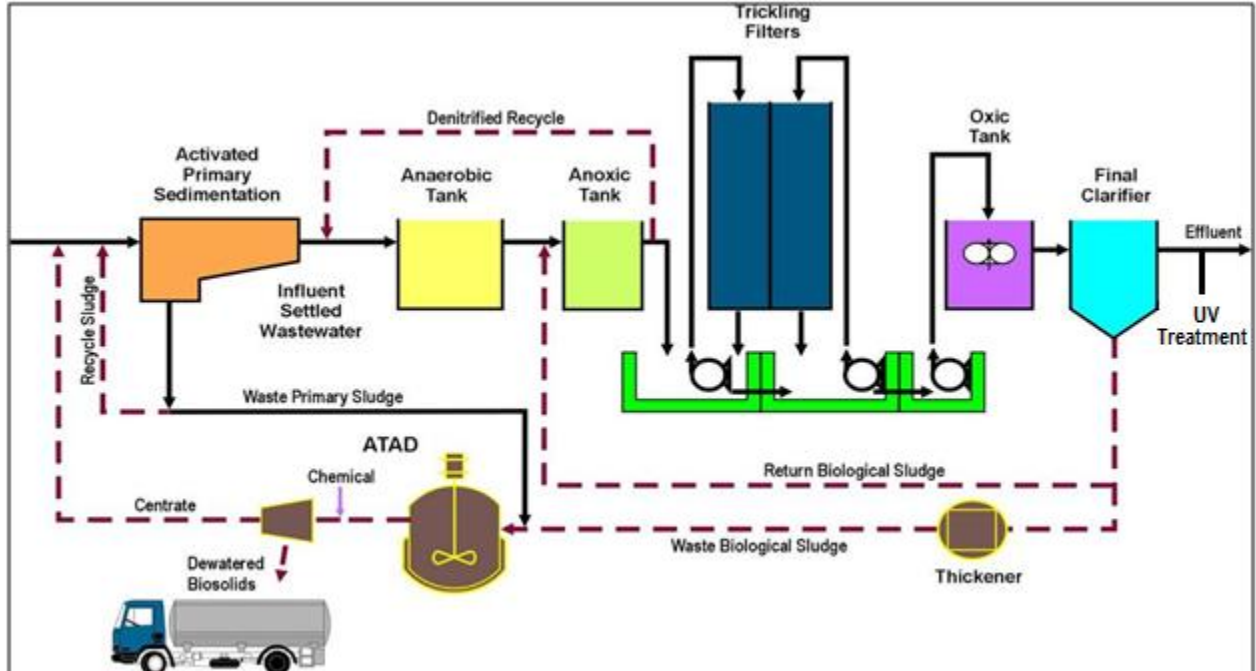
Trickling Filters

Denitrified Recycle

Activated Primary Sedimentation

Anaerobic Tank

Anoxic Tank

Oxic Tank

Final Clarifier

Effluent

UV Treatment

Recycle Sludge

Influent Settled Wastewater

Waste Primary Sludge

ATAD

Chemical

Centrate

Return Biological Sludge

Waste Biological Sludge

Dewatered Biosolids

Thickener